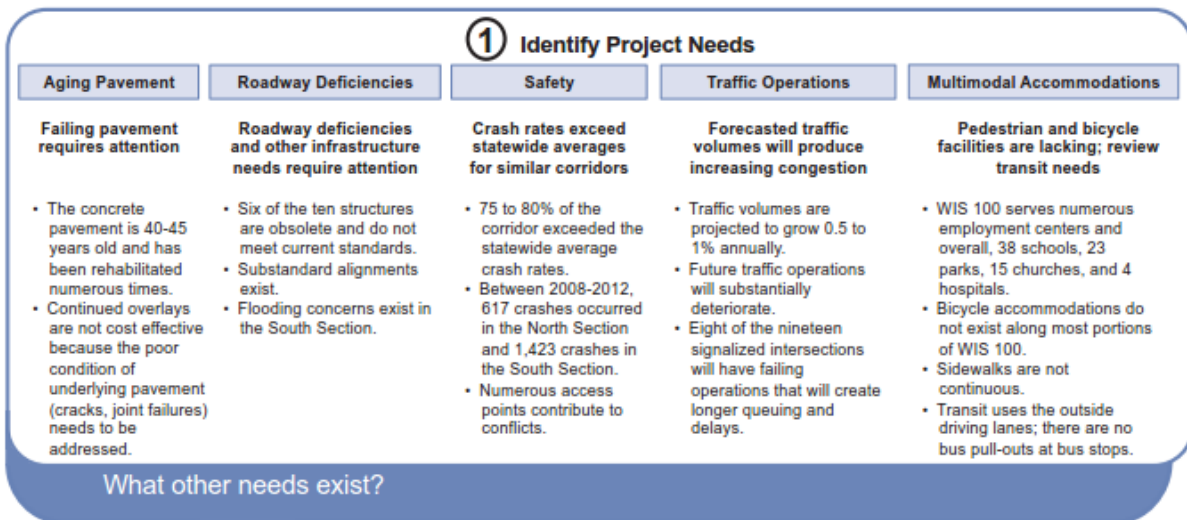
1 Identify Project Needs

Aging Pavement

Failing pavement requires attention

• The concrete pavement is 40-45 years old and has been rehabilitated numerous times.
• Continued overlays are not cost effective because the poor condition of underlying pavement (cracks, joint failures) needs to be addressed.

Roadway Deficiencies

Roadway deficiencies and other infrastructure needs require attention

• Six of the ten structures are obsolete and do not meet current standards.
• Substandard alignments exist.
• Flooding concerns exist in the South Section.

Safety

Crash rates exceed statewide averages for similar corridors

• 75 to 80% of the corridor exceeded the statewide average crash rates.
• Between 2008-2012, 617 crashes occurred in the North Section and 1,423 crashes in the South Section.
• Numerous access points contribute to conflicts.

Traffic Operations

Forecasted traffic volumes will produce increasing congestion

• Traffic volumes are projected to grow 0.5 to 1% annually.
• Future traffic operations will substantially deteriorate.
• Eight of the nineteen signalized intersections will have failing operations that will create longer queuing and delays.

Multimodal Accommodations

Pedestrian and bicycle facilities are lacking; review transit needs

• WIS 100 serves numerous employment centers and overall, 38 schools, 23 parks, 15 churches, and 4 hospitals.
• Bicycle accommodations do not exist along most portions of WIS 100.
• Sidewalks are not continuous.
• Transit uses the outside driving lanes; there are no bus pull-outs at bus stops.

What other needs exist?